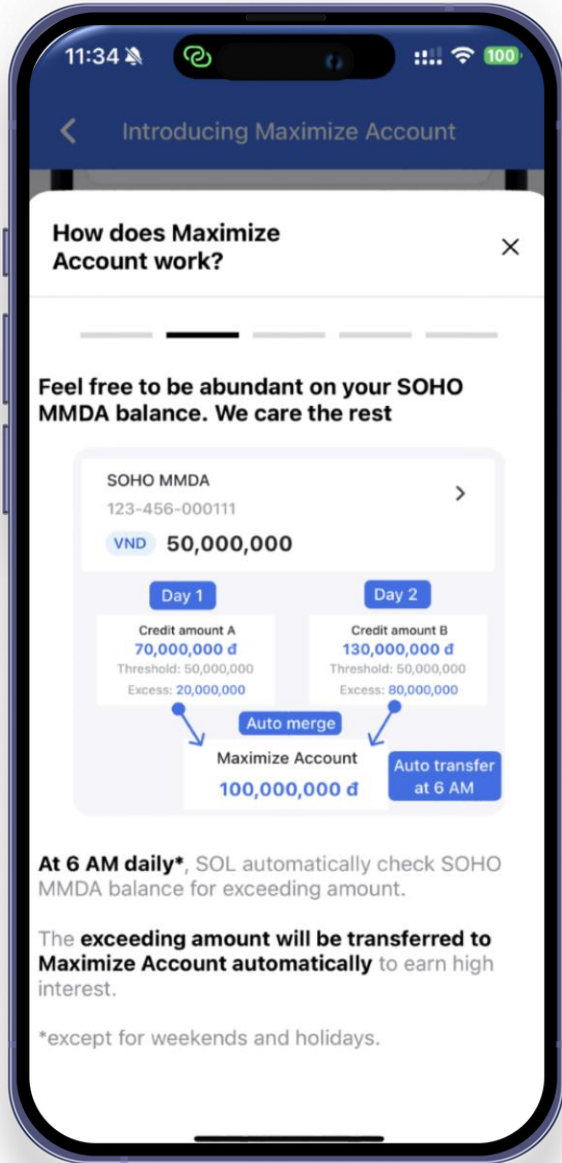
11:34 100

Introducing Maximize Account

How does Maximize Account work?

×

Feel free to be abundant on your SOHO MMDA balance. We care the rest

SOHO MMDA
123-456-000111
VND 50,000,000

Day 1
Credit amount A
70,000,000 đ
Threshold: 50,000,000
Excess: 20,000,000

Day 2
Credit amount B
130,000,000 đ
Threshold: 50,000,000
Excess: 80,000,000

Auto merge

Maximize Account
100,000,000 đ

Auto transfer at 6 AM

At 6 AM daily*, SOL automatically check SOHO MMDA balance for exceeding amount.

The exceeding amount will be transferred to Maximize Account automatically to earn high interest.

*except for weekends and holidays.